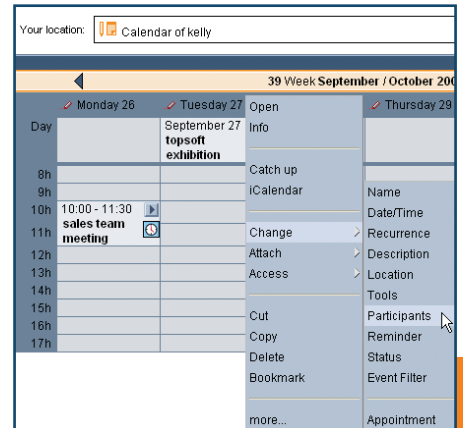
Your location: Calendar of kelly

39 Week September / October 200

Monday 26
Tuesday 27
Thursday 29

Day
September 27 topsoft exhibition

8h
9h
10h 10:00 - 11:30 sales team meeting
11h
12h
13h
14h
15h
16h
17h

Open
Info

Catch up
iCalendar

Change
Attach
Access

Cut
Copy
Delete
Bookmark

more...

Name
Date/Time
Recurrence
Description
Location
Tools
Participants
Reminder
Status
Event Filter

Appointment